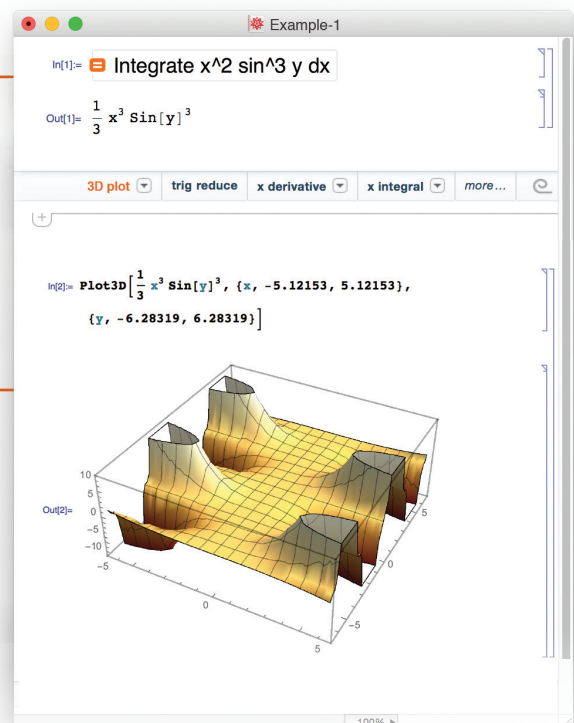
Example-1

In[1]:= Integrate x^2 sin^3 y dx

Out[1]= $\frac{1}{3}$ $x^3$ Sin[y]$^3$

3D plot | trig reduce | x derivative | x integral | more...

In[2]:= Plot3D[$\frac{1}{3}$ $x^3$ Sin[y]$^3$, {x, -5.12153, 5.12153}, {y, -6.28319, 6.28319}]

Out[2]=

10
5
0
−5
−10
−5
0
5
5
0
−5

100%